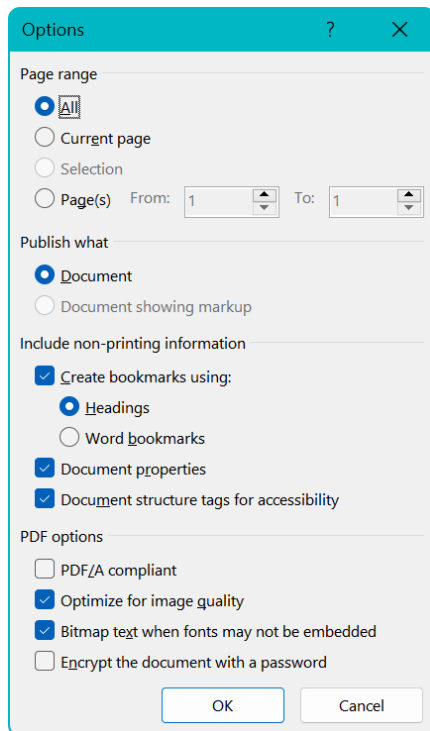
Options ? ✕

Page range

All

Current page

Selection

Page(s) From: 1 To: 1

Publish what

Document

Document showing markup

Include non-printing information

Create bookmarks using:

Headings

Word bookmarks

Document properties

Document structure tags for accessibility

PDF options

PDF/A compliant

Optimize for image quality

Bitmap text when fonts may not be embedded

Encrypt the document with a password

OK Cancel